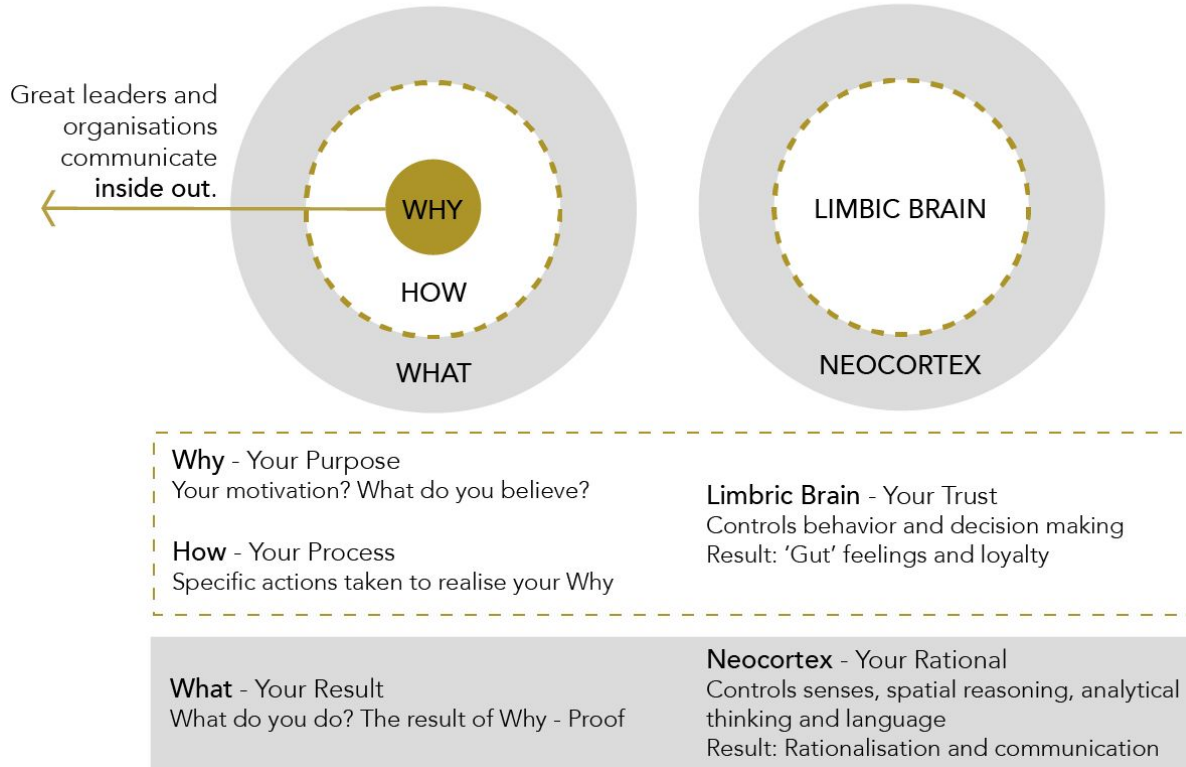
Great leaders and organisations communicate **inside out.**

WHY

HOW

WHAT

LIMBIC BRAIN

NEOCORTEX

Why - Your Purpose
Your motivation? What do you believe?

How - Your Process
Specific actions taken to realise your Why

Limbric Brain - Your Trust
Controls behavior and decision making
Result: 'Gut' feelings and loyalty

What - Your Result
What do you do? The result of Why - Proof

Neocortex - Your Rational
Controls senses, spatial reasoning, analytical thinking and language
Result: Rationalisation and communication